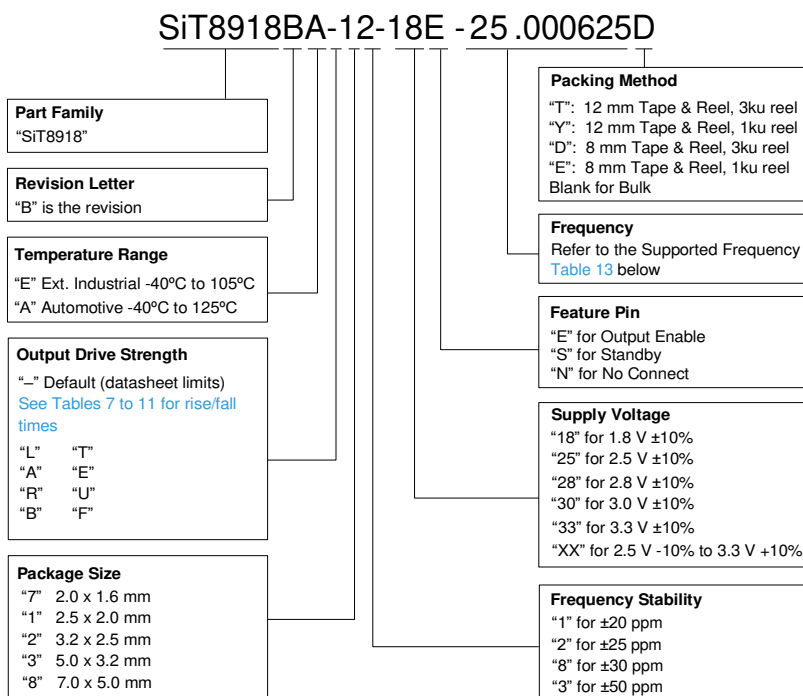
SiT8918BA-12-18E - 25 .000625D

Part Family
"SiT8918"

Revision Letter
"B" is the revision

Temperature Range
"E" Ext. Industrial -40ºC to 105ºC
"A" Automotive -40ºC to 125ºC

Output Drive Strength
"–" Default (datasheet limits)
See Tables 7 to 11 for rise/fall times
"L" "T"
"A" "E"
"R" "U"
"B" "F"

Package Size
"7" 2.0 x 1.6 mm
"1" 2.5 x 2.0 mm
"2" 3.2 x 2.5 mm
"3" 5.0 x 3.2 mm
"8" 7.0 x 5.0 mm

Packing Method
"T": 12 mm Tape & Reel, 3ku reel
"Y": 12 mm Tape & Reel, 1ku reel
"D": 8 mm Tape & Reel, 3ku reel
"E": 8 mm Tape & Reel, 1ku reel
Blank for Bulk

Frequency
Refer to the Supported Frequency Table 13 below

Feature Pin
"E" for Output Enable
"S" for Standby
"N" for No Connect

Supply Voltage
"18" for 1.8 V ±10%
"25" for 2.5 V ±10%
"28" for 2.8 V ±10%
"30" for 3.0 V ±10%
"33" for 3.3 V ±10%
"XX" for 2.5 V -10% to 3.3 V +10%

Frequency Stability
"1" for ±20 ppm
"2" for ±25 ppm
"8" for ±30 ppm
"3" for ±50 ppm